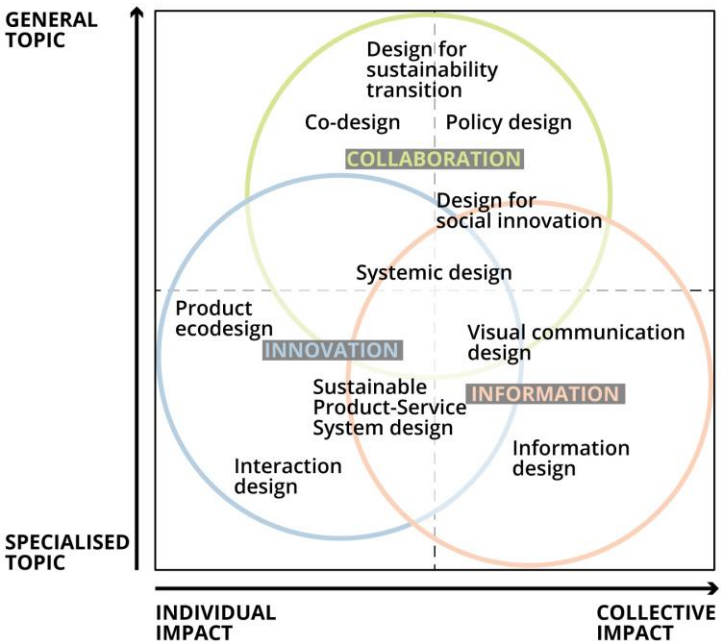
GENERAL TOPIC

Design for sustainability transition

Co-design

Policy design

COLLABORATION

Design for social innovation

Systemic design

Product ecodesign

INNOVATION

Visual communication design

Sustainable Product-Service System design

INFORMATION

Information design

Interaction design

SPECIALISED TOPIC

INDIVIDUAL IMPACT

COLLECTIVE IMPACT